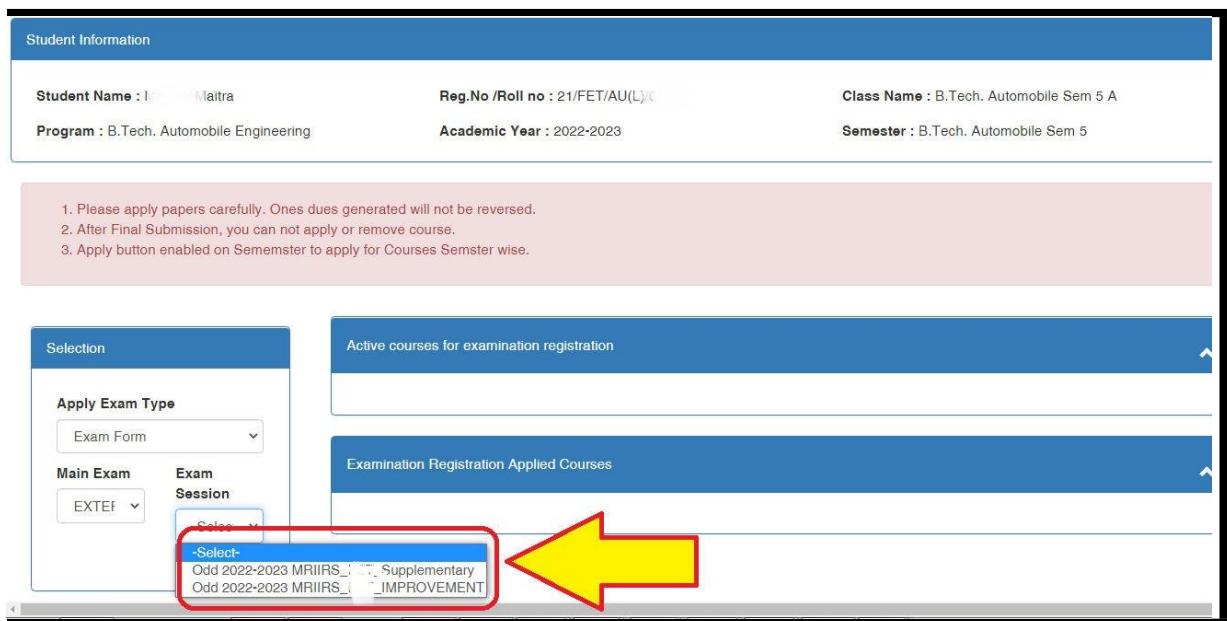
Student Information

Student Name : I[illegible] Maitra

Reg.No /Roll no : 21/FET/AU(L)/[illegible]

Class Name : B.Tech. Automobile Sem 5 A

Program : B.Tech. Automobile Engineering

Academic Year : 2022-2023

Semester : B.Tech. Automobile Sem 5

1. Please apply papers carefully. Ones dues generated will not be reversed.
2. After Final Submission, you can not apply or remove course.
3. Apply button enabled on Sememster to apply for Courses Semster wise.

Selection

Apply Exam Type

Exam Form

Main Exam

EXTEF

Exam Session

-Selec

-Select-
Odd 2022-2023 MRIIRS_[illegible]_Supplementary
Odd 2022-2023 MRIIRS_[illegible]_IMPROVEMENT

Active courses for examination registration

Examination Registration Applied Courses